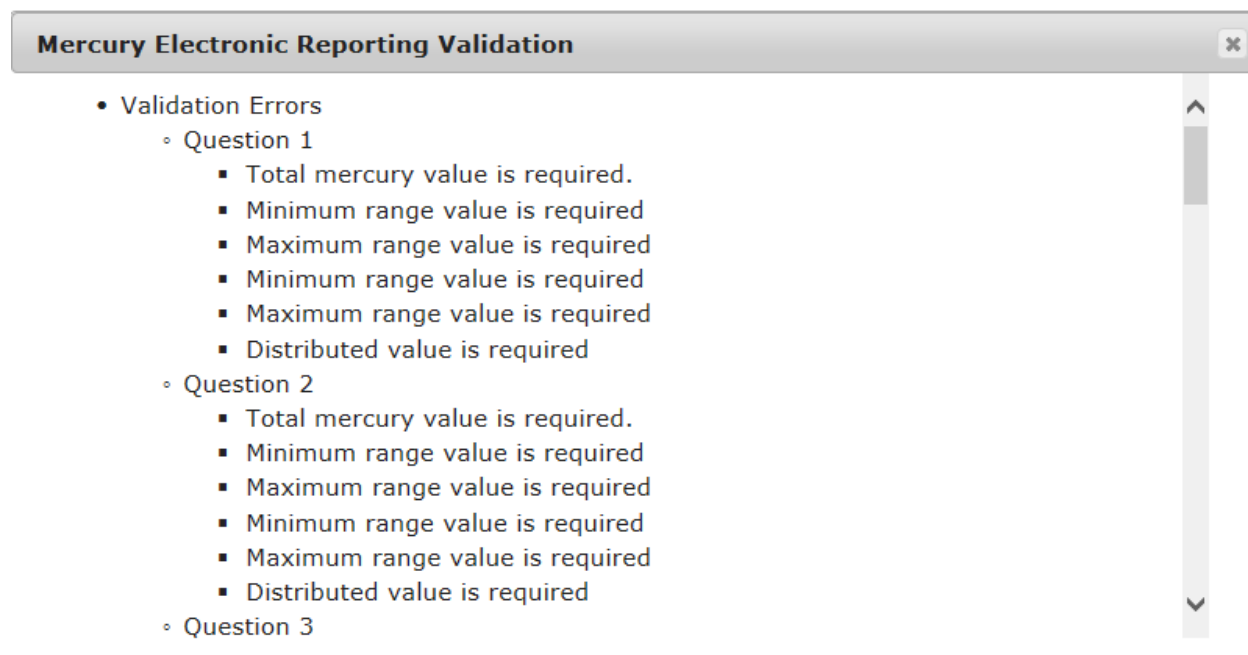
Mercury Electronic Reporting Validation

- Validation Errors
  - Question 1
    - Total mercury value is required.
    - Minimum range value is required
    - Maximum range value is required
    - Minimum range value is required
    - Maximum range value is required
    - Distributed value is required
  - Question 2
    - Total mercury value is required.
    - Minimum range value is required
    - Maximum range value is required
    - Minimum range value is required
    - Maximum range value is required
    - Distributed value is required
  - Question 3